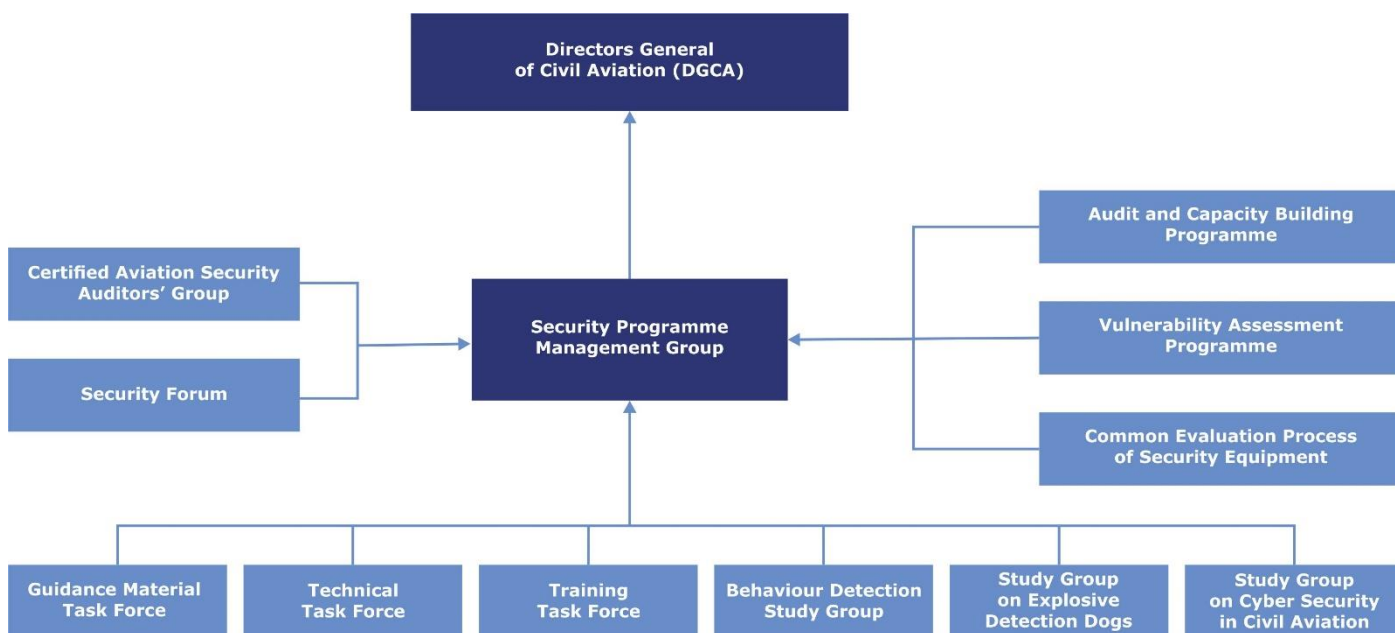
Directors General of Civil Aviation (DGCA)

Certified Aviation Security Auditors' Group

Security Forum

Security Programme Management Group

Audit and Capacity Building Programme

Vulnerability Assessment Programme

Common Evaluation Process of Security Equipment

Guidance Material Task Force

Technical Task Force

Training Task Force

Behaviour Detection Study Group

Study Group on Explosive Detection Dogs

Study Group on Cyber Security in Civil Aviation